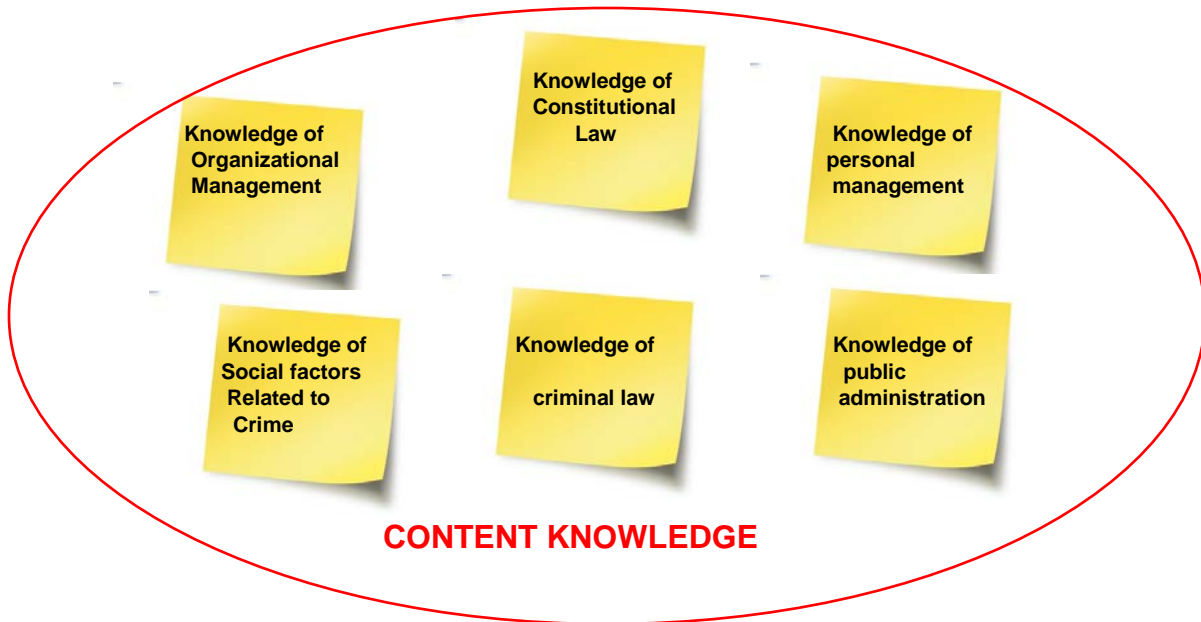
Knowledge of Organizational Management

Knowledge of Constitutional Law

Knowledge of personal management

Knowledge of Social factors Related to Crime

Knowledge of criminal law

Knowledge of public administration

CONTENT KNOWLEDGE